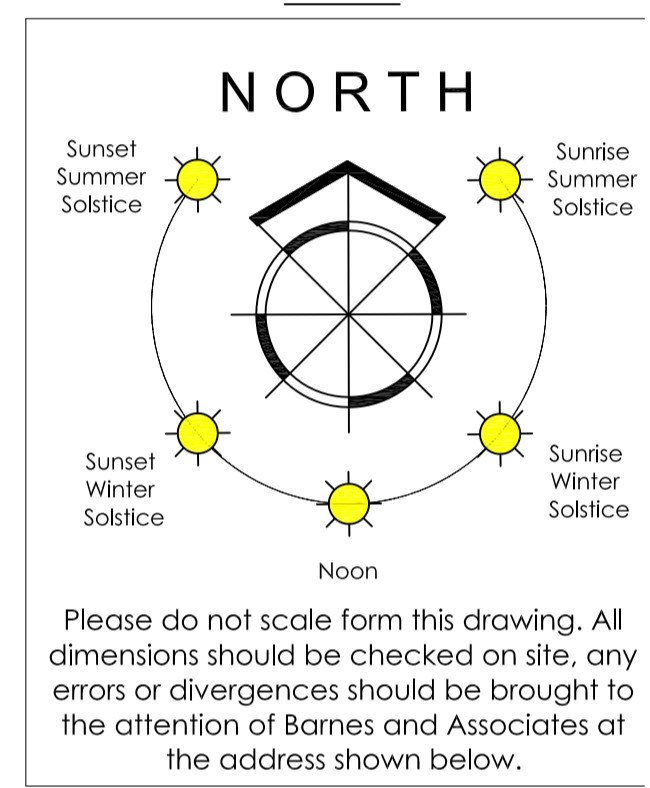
NORTH

Sunset Summer Solstice

Sunrise Summer Solstice

Sunset Winter Solstice

Sunrise Winter Solstice

Noon

Please do not scale form this drawing. All dimensions should be checked on site, any errors or divergences should be brought to the attention of Barnes and Associates at the address shown below.